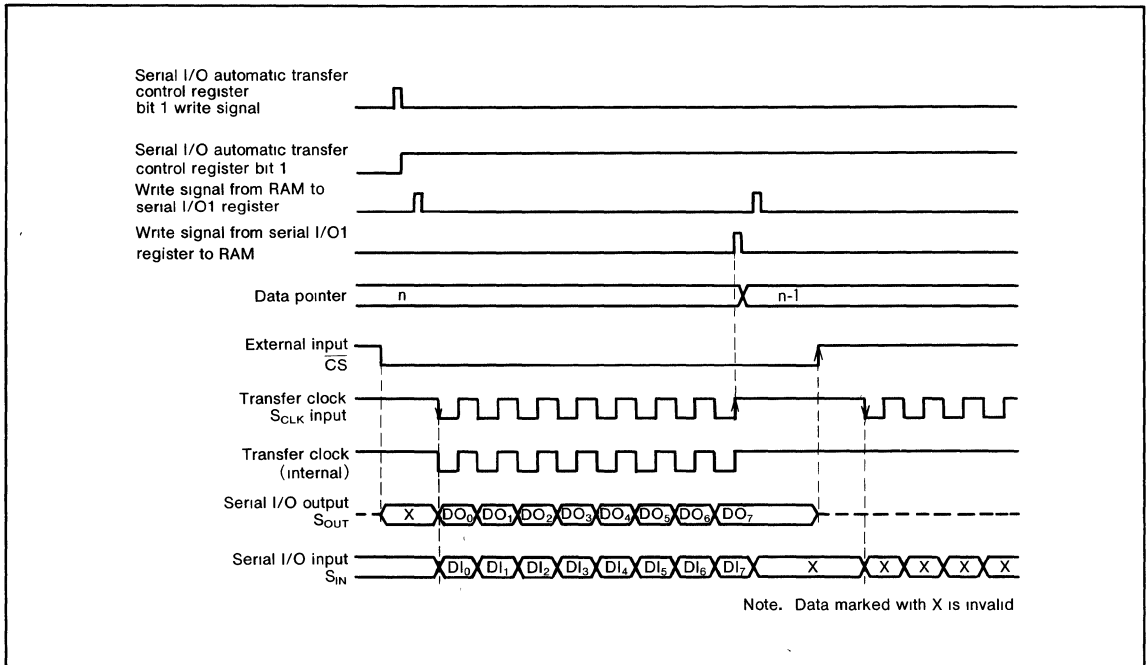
Serial I/O automatic transfer control register bit 1 write signal

Serial I/O automatic transfer control register bit 1

Write signal from RAM to serial I/O1 register

Write signal from serial I/O1 register to RAM

Data pointer

n

n-1

External input $\overline{CS}$

Transfer clock $S_{CLK}$ input

Transfer clock (internal)

Serial I/O output $S_{OUT}$

X

$DO_0$ $DO_1$ $DO_2$ $DO_3$ $DO_4$ $DO_5$ $DO_6$ $DO_7$

Serial I/O input $S_{IN}$

$DI_0$ $DI_1$ $DI_2$ $DI_3$ $DI_4$ $DI_5$ $DI_6$ $DI_7$

X

X X X X X

Note. Data marked with X is invalid